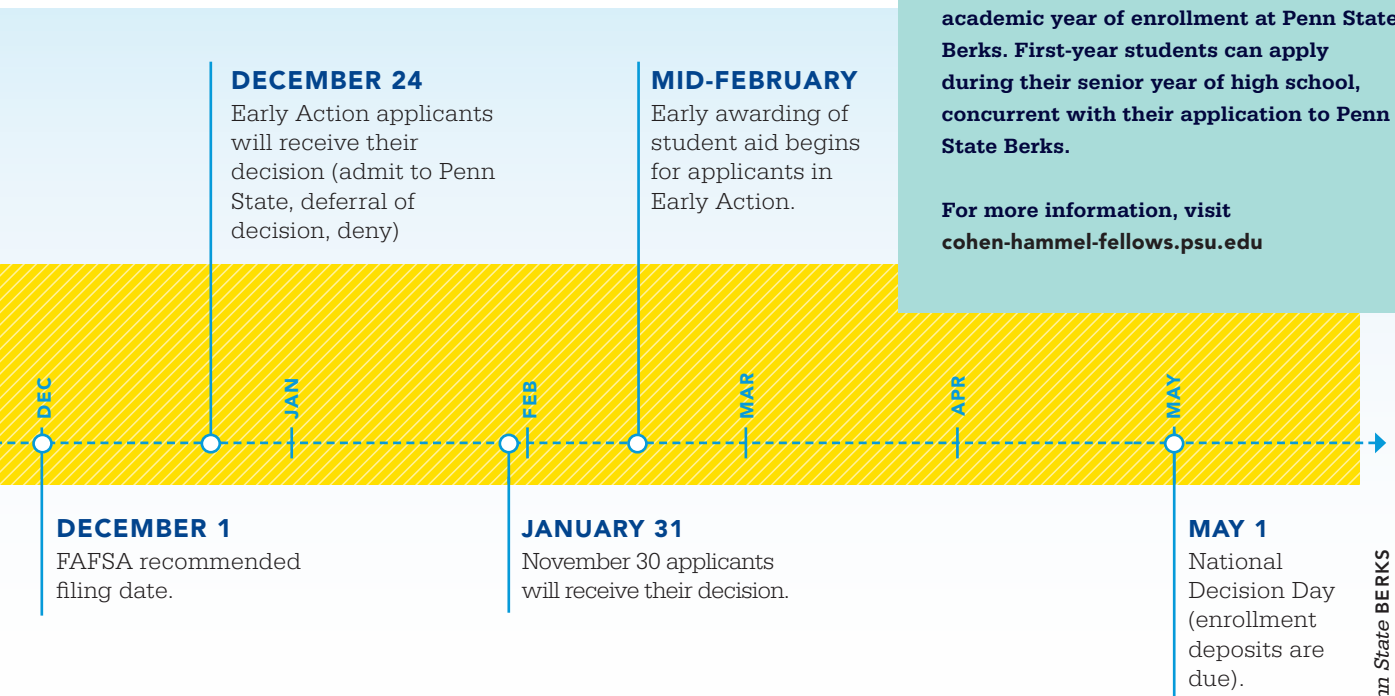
academic year of enrollment at Penn State Berks. First-year students can apply during their senior year of high school, concurrent with their application to Penn State Berks.

For more information, visit cohen-hammel-fellows.psu.edu

DECEMBER 24
Early Action applicants will receive their decision (admit to Penn State, deferral of decision, deny)

MID-FEBRUARY
Early awarding of student aid begins for applicants in Early Action.

DEC JAN FEB MAR APR MAY

DECEMBER 1
FAFSA recommended filing date.

JANUARY 31
November 30 applicants will receive their decision.

MAY 1
National Decision Day (enrollment deposits are due).

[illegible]n State BERKS